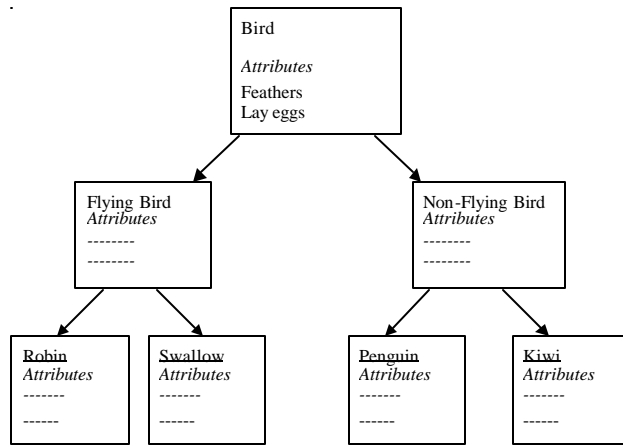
Bird
*Attributes*
Feathers
Lay eggs

Flying Bird
*Attributes*
--------
--------

Non-Flying Bird
*Attributes*
--------
--------

Robin
*Attributes*
-------
------

Swallow
*Attributes*
-------
------

Penguin
*Attributes*
-------
------

Kiwi
*Attributes*
-------
------